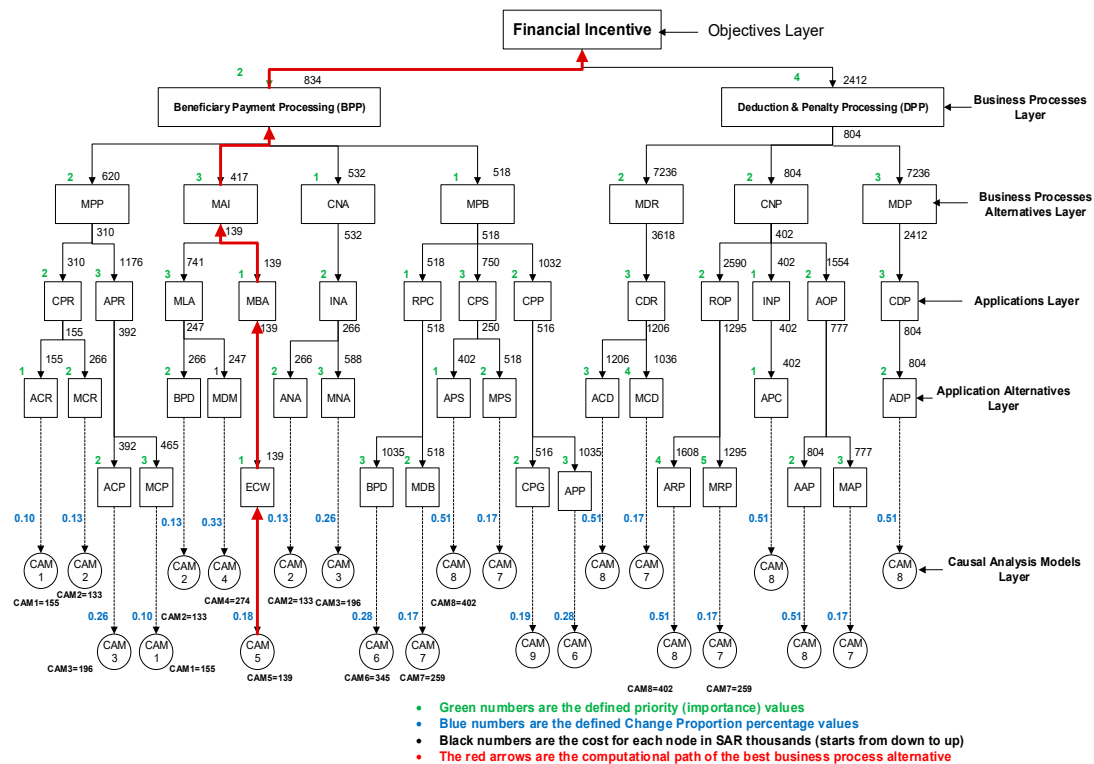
Financial Incentive
Objectives Layer

2 834
Beneficiary Payment Processing (BPP)

4 2412
Deduction & Penalty Processing (DPP)
804
Business Processes Layer

2 620 MPP
3 417 MAI
1 532 CNA
1 518 MPB
2 7236 MDR
2 804 CNP
3 7236 MDP
Business Processes Alternatives Layer

310
310 1176
2 CPR
3 APR
139
741 139
3 MLA
1 MBA
532
2 INA
518
518 750 1032
1 RPC
3 CPS
2 CPP
3618
3 CDR
402
2590 402 1554
2 ROP
1 INP
AOP
2412
3 CDP
Applications Layer

155
155 266
392
1 ACR
2 MCR
247
266 247
2 BPD
1 MDM
139
266
266 588
2 ANA
3 MNA
518
250
402 518
1 APS
2 MPS
516
1206
1206 1036
3 ACD
4 MCD
1295
402
402
1 APC
777
804
804
2 ADP
Application Alternatives Layer

392 465
2 ACP
3 MCP
139
1 ECW
1035 518
3 BPD
2 MDB
516 1035
2 CPG
3 APP
1608 1295
4 ARP
5 MRP
804 777
2 AAP
3 MAP

0.10 0.13 0.13 0.33 0.13 0.26 0.51 0.17 0.51 0.17 0.51 0.51

CAM 1
CAM 2
CAM 2
CAM 4
CAM 2
CAM 3
CAM 8
CAM 7
CAM 8
CAM 7
CAM 8
CAM 8
Causal Analysis Models Layer

CAM1=155
CAM2=133
CAM2=133
CAM4=274
CAM2=133
CAM3=196
CAM8=402

0.26 0.10 0.18 0.28 0.17 0.19 0.28 0.51 0.17 0.51 0.17

CAM 3
CAM 1
CAM 5
CAM 6
CAM 7
CAM 9
CAM 6
CAM 8
CAM 7
CAM 8
CAM 7

CAM3=196
CAM1=155
CAM5=139
CAM6=345
CAM7=259
CAM8=402
CAM7=259

• Green numbers are the defined priority (importance) values
• Blue numbers are the defined Change Proportion percentage values
• Black numbers are the cost for each node in SAR thousands (starts from down to up)
• The red arrows are the computational path of the best business process alternative